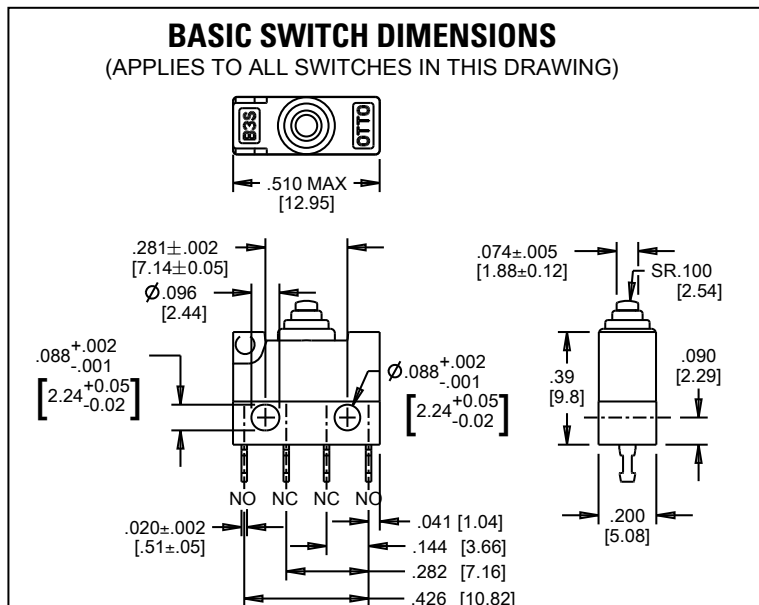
BASIC SWITCH DIMENSIONS
(APPLIES TO ALL SWITCHES IN THIS DRAWING)

B3S OTTO

.510 MAX [12.95]

.281±.002 [7.14±0.05]

Ø.096 [2.44]

.088$^{+.002}_{-.001}$

$\left[2.24^{+0.05}_{-0.02}\right]$

Ø.088$^{+.002}_{-.001}$

$\left[2.24^{+0.05}_{-0.02}\right]$

NO NC NC NO

.020±.002 [.51±.05]

.041 [1.04]

.144 [3.66]

.282 [7.16]

.426 [10.82]

.074±.005 [1.88±0.12]

SR.100 [2.54]

.39 [9.8]

.090 [2.29]

.200 [5.08]